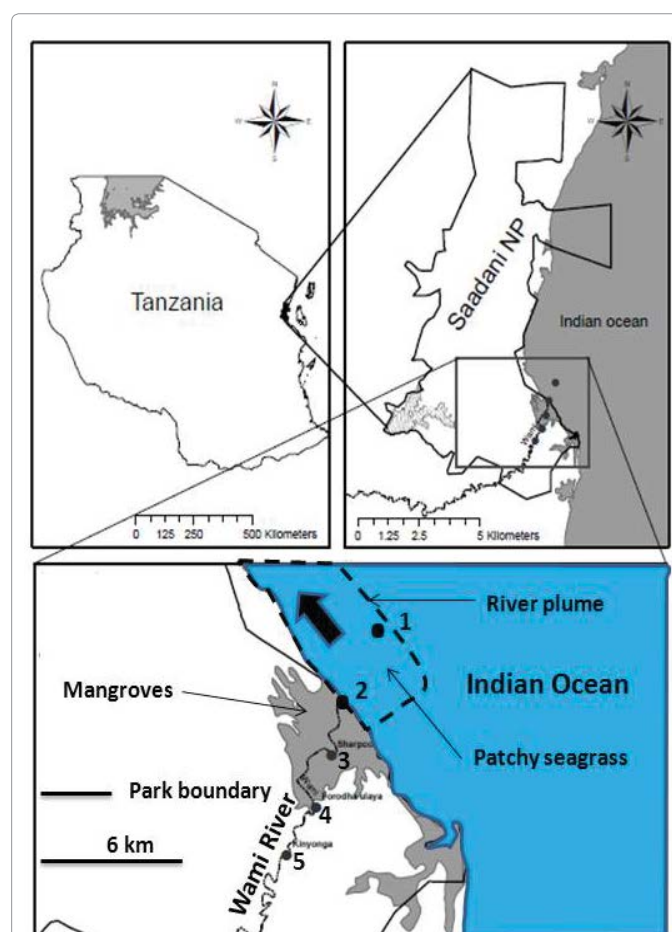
Tanzania

0 125 250 500 Kilometers

Saadani NP

Indian ocean

0 1.25 2.5 5 Kilometers

River plume

1

2

Indian Ocean

Mangroves

Patchy seagrass

Sharpco

3

Park boundary

Porodhaulaya

4

Kinyonga

5

6 km

Wami River